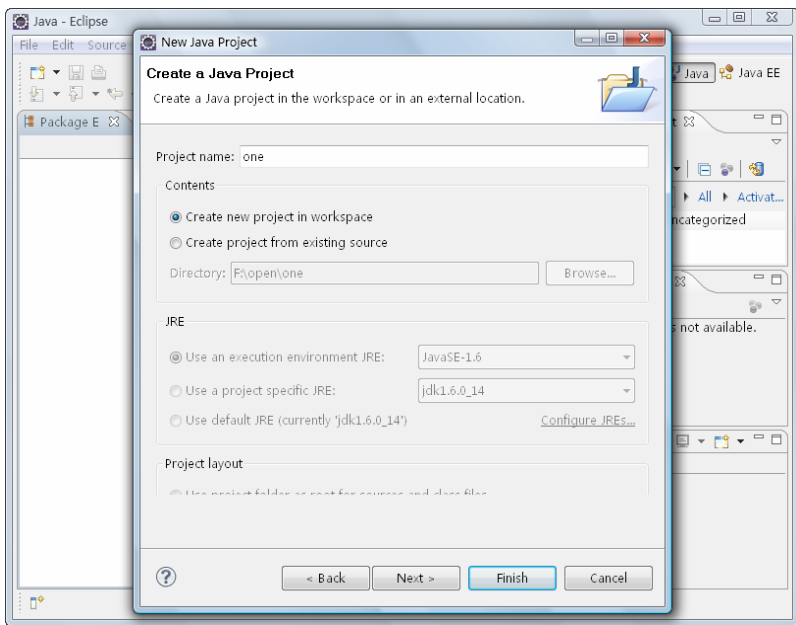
Java - Eclipse
File Edit Source
Package E
Java
Java EE
All
Activat...
ncategorized
not available.

New Java Project

Create a Java Project
Create a Java project in the workspace or in an external location.

Project name: one

Contents
Create new project in workspace
Create project from existing source
Directory: F:\open\one
Browse...

JRE
Use an execution environment JRE: JavaSE-1.6
Use a project specific JRE: jdk1.6.0_14
Use default JRE (currently 'jdk1.6.0_14')
Configure JREs...

Project layout
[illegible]

?
< Back
Next >
Finish
Cancel